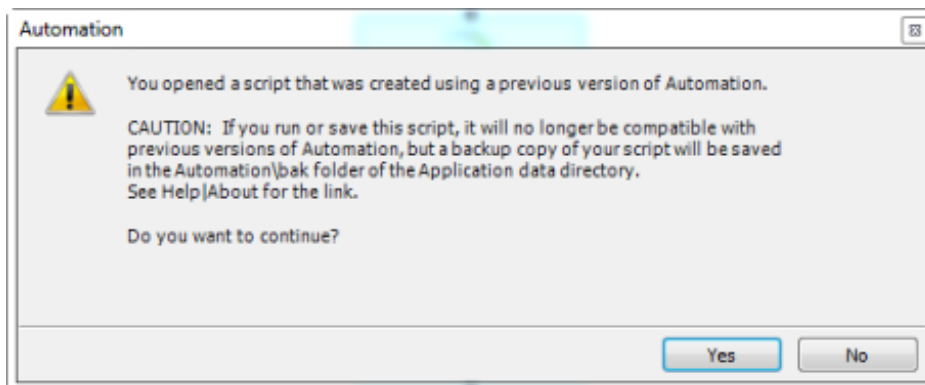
Automation

You opened a script that was created using a previous version of Automation.

CAUTION: If you run or save this script, it will no longer be compatible with previous versions of Automation, but a backup copy of your script will be saved in the Automation\bak folder of the Application data directory. See Help|About for the link.

Do you want to continue?

Yes

No